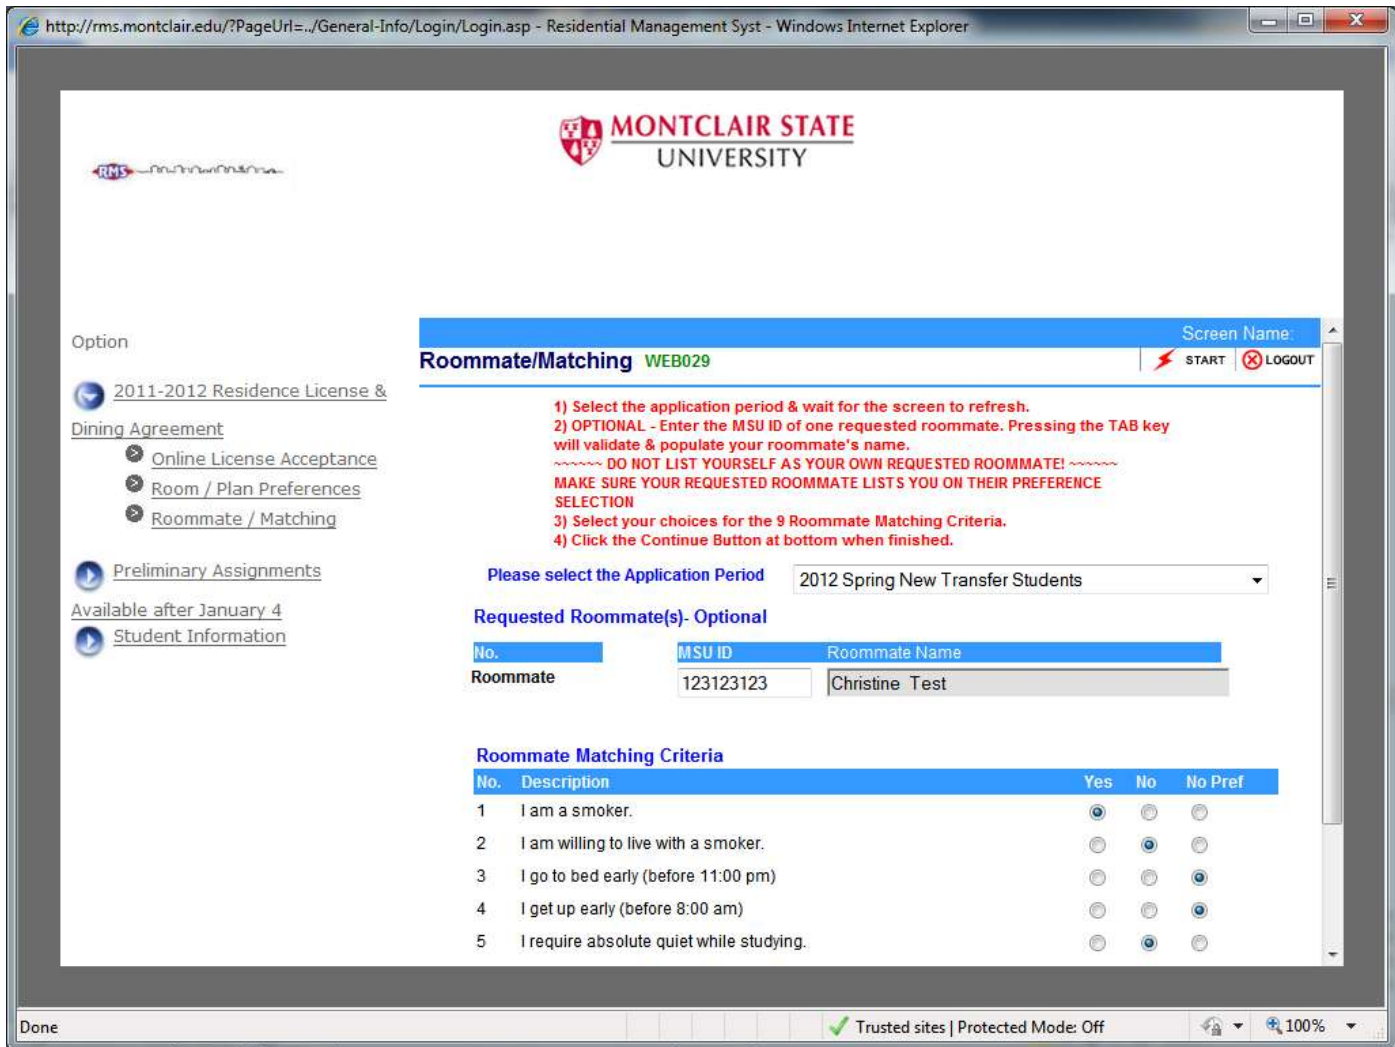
http://rms.montclair.edu/?PageUrl=../General-Info/Login/Login.asp - Residential Management Syst - Windows Internet Explorer

RMS

MONTCLAIR STATE
UNIVERSITY

Option

2011-2012 Residence License & Dining Agreement

Online License Acceptance

Room / Plan Preferences

Roommate / Matching

Preliminary Assignments

Available after January 4

Student Information

Screen Name:

Roommate/Matching WEB029

START LOGOUT

1) Select the application period & wait for the screen to refresh.
2) OPTIONAL - Enter the MSU ID of one requested roommate. Pressing the TAB key will validate & populate your roommate's name.
~~~~~~ DO NOT LIST YOURSELF AS YOUR OWN REQUESTED ROOMMATE! ~~~~~~
MAKE SURE YOUR REQUESTED ROOMMATE LISTS YOU ON THEIR PREFERENCE SELECTION
3) Select your choices for the 9 Roommate Matching Criteria.
4) Click the Continue Button at bottom when finished.

Please select the Application Period 2012 Spring New Transfer Students

Requested Roommate(s)- Optional

| No. | MSU ID | Roommate Name |
|---|---|---|
| Roommate | 123123123 | Christine Test |

Roommate Matching Criteria

| No. | Description | Yes | No | No Pref |
|---|---|---|---|---|
| 1 | I am a smoker. | | | |
| 2 | I am willing to live with a smoker. | | | |
| 3 | I go to bed early (before 11:00 pm) | | | |
| 4 | I get up early (before 8:00 am) | | | |
| 5 | I require absolute quiet while studying. | | | |

Done

Trusted sites | Protected Mode: Off

100%